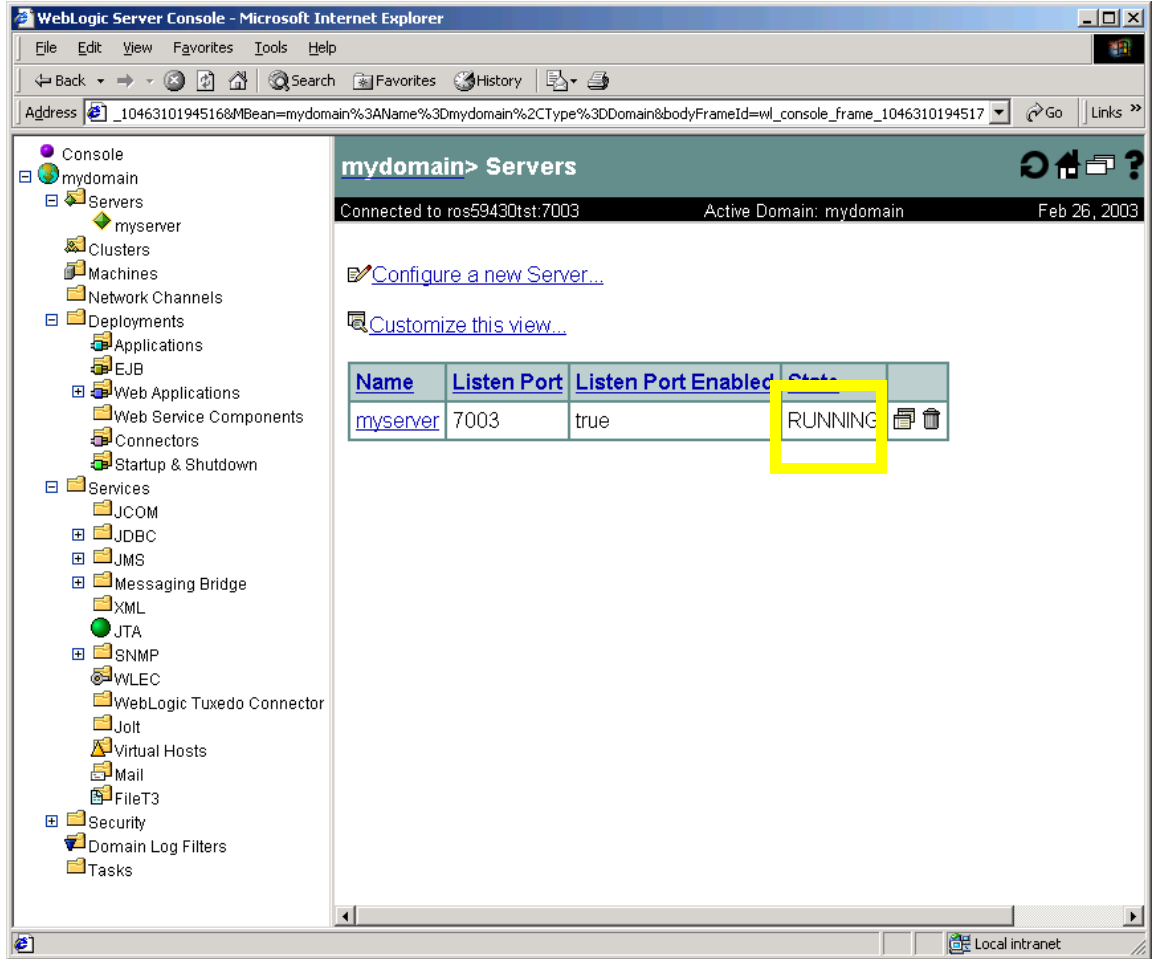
WebLogic Server Console - Microsoft Internet Explorer

File Edit View Favorites Tools Help

Back Search Favorites History

Address _1046310194516&MBean=mydomain%3AName%3Dmydomain%2CType%3DDomain&bodyFrameId=wl_console_frame_1046310194517 Go Links

Console
mydomain
Servers
myserver
Clusters
Machines
Network Channels
Deployments
Applications
EJB
Web Applications
Web Service Components
Connectors
Startup & Shutdown
Services
JCOM
JDBC
JMS
Messaging Bridge
XML
JTA
SNMP
WLEC
WebLogic Tuxedo Connector
Jolt
Virtual Hosts
Mail
FileT3
Security
Domain Log Filters
Tasks

mydomain> Servers

Connected to ros59430tst:7003 Active Domain: mydomain Feb 26, 2003

Configure a new Server...

Customize this view...

| Name | Listen Port | Listen Port Enabled | State |
|---|---|---|---|
| myserver | 7003 | true | RUNNING |

Local intranet